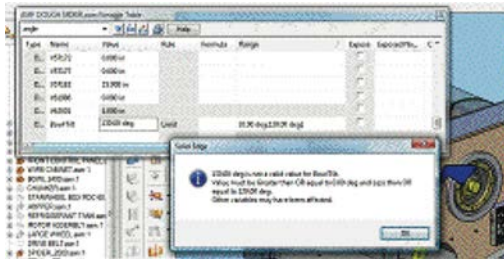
ASM DOUGH SIDER.asm/Variable Table

angle

Help

| Type | Name | Value | Rule | Formula | Range | Expose | Expose Name | C |
|---|---|---|---|---|---|---|---|---|
| | V15172 | 0.000 in | | | | | | |
| | V15173 | 0.000 in | | | | | | |
| | V15183 | 23.000 in | | | | | | |
| | V15186 | 0.000 in | | | | | | |
| | V15935 | 1.000 in | | | | | | |
| | BowlTilt | 135.00 deg | Limit | | (0.00 deg,120.00 deg) | | | |

Solid Edge

135.00 deg is not a valid value for BowlTilt.
Value must be Greater than OR equal to 0.00 deg and Less than OR equal to 120.00 deg.
Other variables may have been affected.

OK

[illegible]
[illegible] CABINET.asm:1
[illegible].asm:1
CHAIR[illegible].asm:1
STAIRWHEEL BED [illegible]
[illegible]
STRINGERHEAT TANK.asm
MOTOR ASSEMBLY.asm:1
LATCH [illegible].asm:1
DRIVE BELT.asm:1
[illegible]